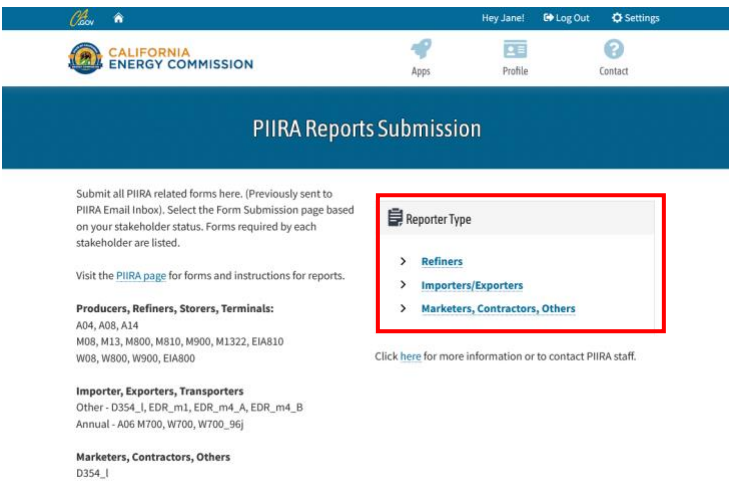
CA.GOV

Hey Jane! Log Out Settings

CALIFORNIA ENERGY COMMISSION

Apps Profile Contact

PIIRA Reports Submission

Submit all PIIRA related forms here. (Previously sent to PIIRA Email Inbox). Select the Form Submission page based on your stakeholder status. Forms required by each stakeholder are listed.

Visit the PIIRA page for forms and instructions for reports.

Producers, Refiners, Storers, Terminals:
A04, A08, A14
M08, M13, M800, M810, M900, M1322, EIA810
W08, W800, W900, EIA800

Importer, Exporters, Transporters
Other - D354_I, EDR_m1, EDR_m4_A, EDR_m4_B
Annual - A06 M700, W700, W700_96j

Marketers, Contractors, Others
D354_I

Reporter Type

Refiners

Importers/Exporters

Marketers, Contractors, Others

Click here for more information or to contact PIIRA staff.